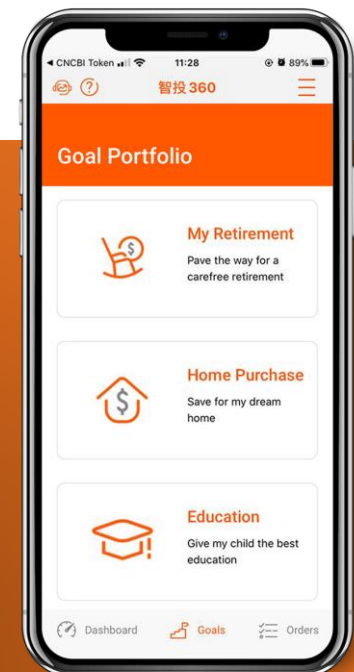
◂ CNCBI Token 11:28 89%
智投 360

Goal Portfolio

My Retirement
Pave the way for a carefree retirement

Home Purchase
Save for my dream home

$

Education
Give my child the best education

Dashboard Goals Orders